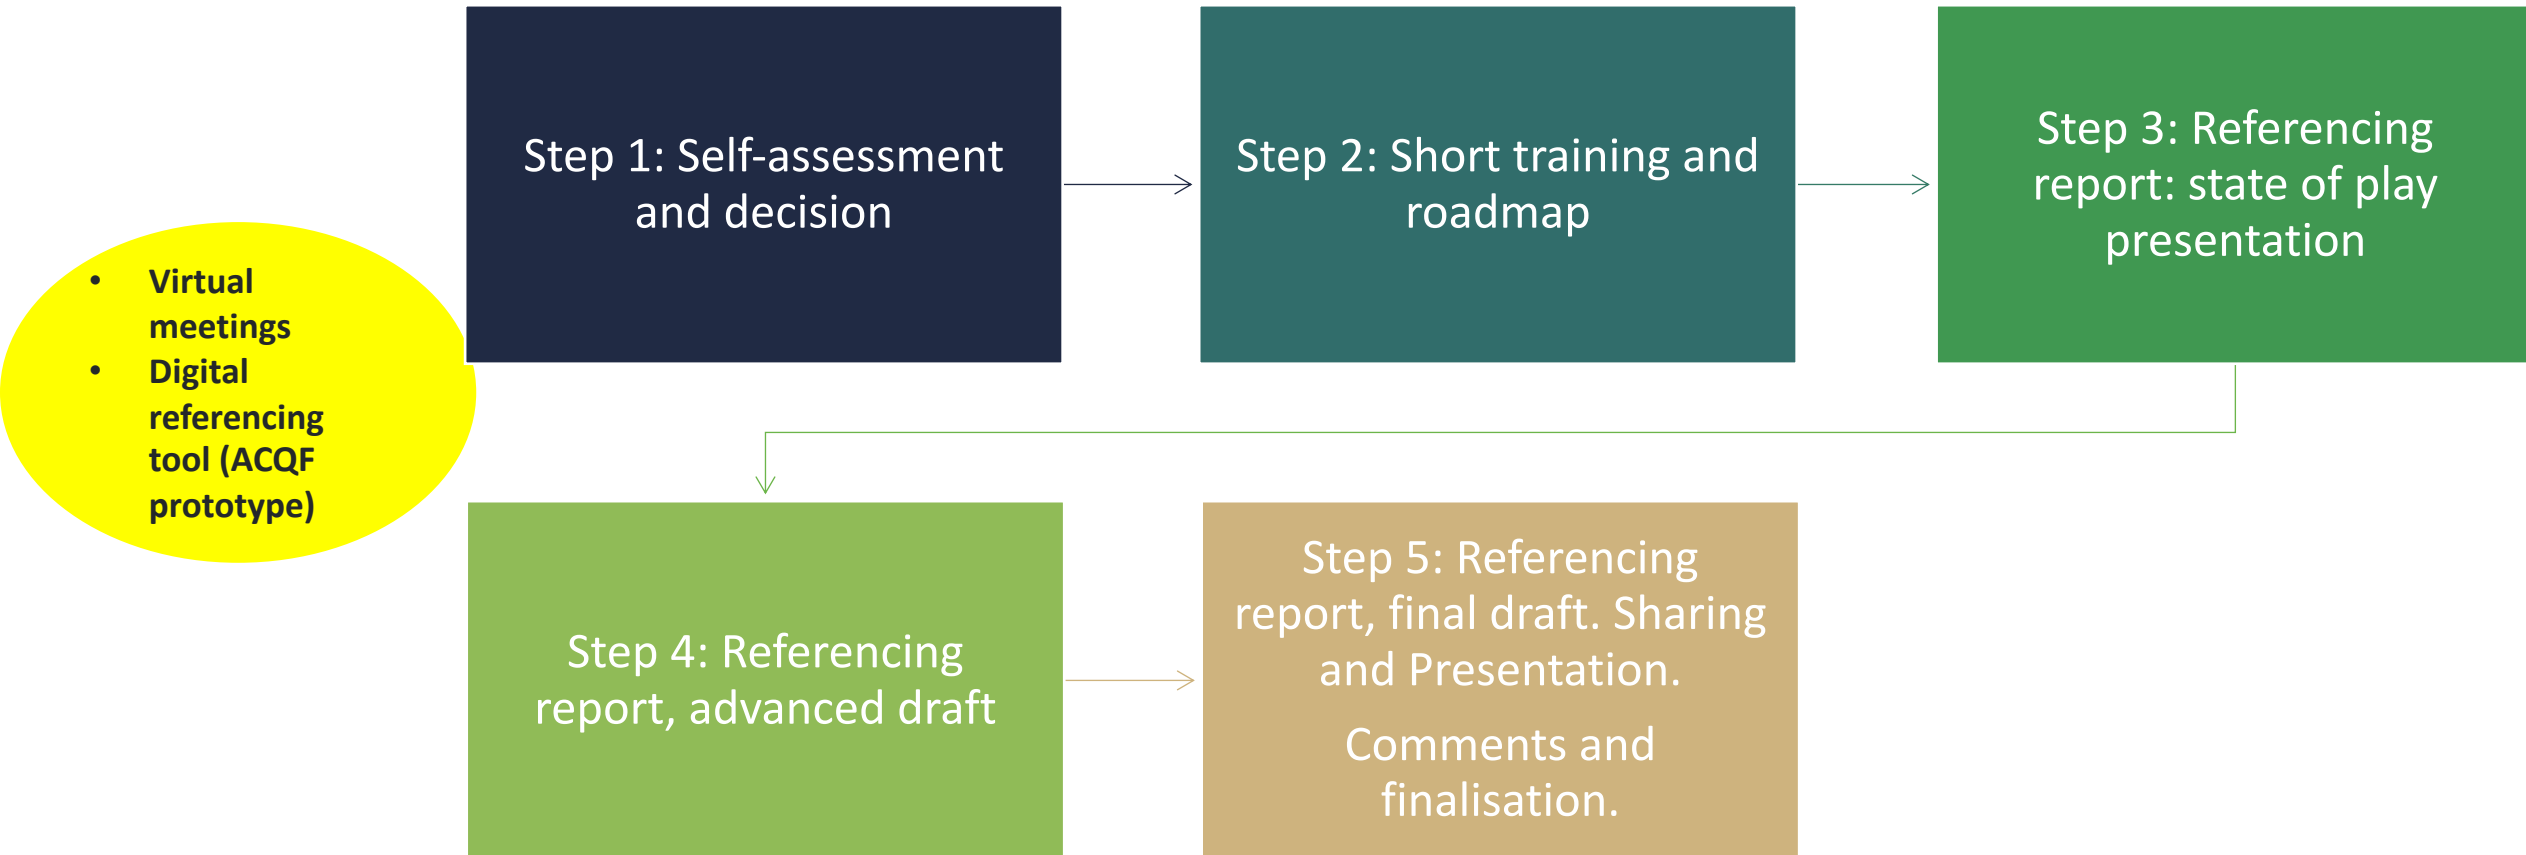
Step 1: Self-assessment and decision

Step 2: Short training and roadmap

Step 3: Referencing report: state of play presentation

- Virtual meetings
- Digital referencing tool (ACQF prototype)

Step 4: Referencing report, advanced draft

Step 5: Referencing report, final draft. Sharing and Presentation.

Comments and finalisation.